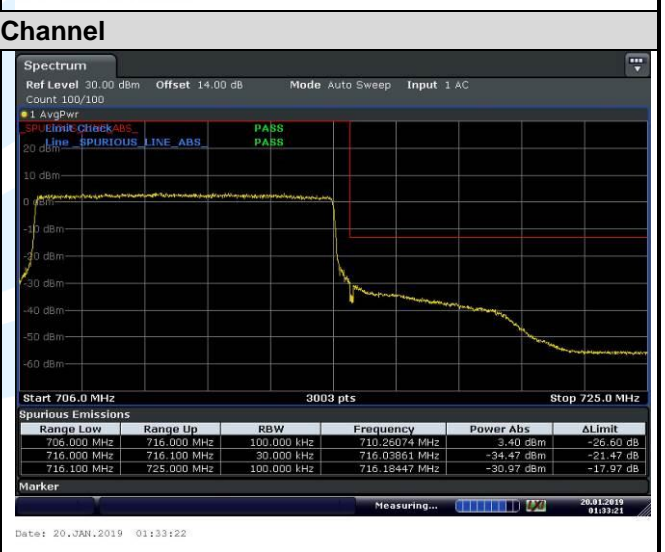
Channel

Spectrum

Ref Level 30.00 dBm Offset 14.00 dB Mode Auto Sweep Input 1 AC

Count 100/100

1 AvgPwr

SPURIOUS_LINE_ABS

Limit Check PASS

Line _SPURIOUS_LINE_ABS_ PASS

20 dBm

10 dBm

0 dBm

-10 dBm

-20 dBm

-30 dBm

-40 dBm

-50 dBm

-60 dBm

Start 706.0 MHz 3003 pts Stop 725.0 MHz

Spurious Emissions

| Range Low | Range Up | RBW | Frequency | Power Abs | ΔLimit |
|---|---|---|---|---|---|
| 706.000 MHz | 716.000 MHz | 100.000 kHz | 710.26074 MHz | 3.40 dBm | -26.60 dB |
| 716.000 MHz | 716.100 MHz | 30.000 kHz | 716.03861 MHz | -34.47 dBm | -21.47 dB |
| 716.100 MHz | 725.000 MHz | 100.000 kHz | 716.18447 MHz | -30.97 dBm | -17.97 dB |

Marker

Measuring...

20.01.2019 01:33:21

Date: 20.JAN.2019 01:33:22